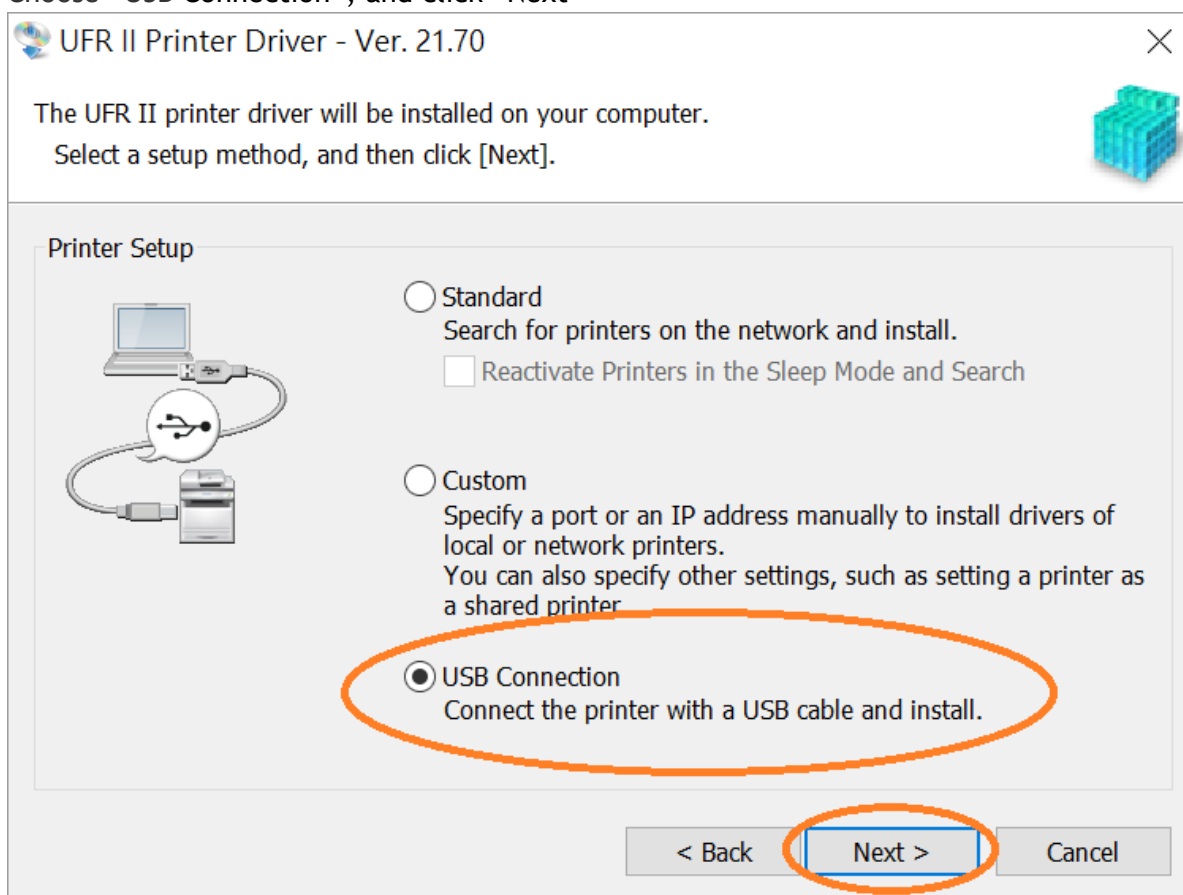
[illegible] "USB Connection", and click "Next"

UFR II Printer Driver - Ver. 21.70

The UFR II printer driver will be installed on your computer.
Select a setup method, and then click [Next].

Printer Setup

Standard
Search for printers on the network and install.
Reactivate Printers in the Sleep Mode and Search

Custom
Specify a port or an IP address manually to install drivers of local or network printers.
You can also specify other settings, such as setting a printer as a shared printer.

USB Connection
Connect the printer with a USB cable and install.

< Back
Next >
Cancel